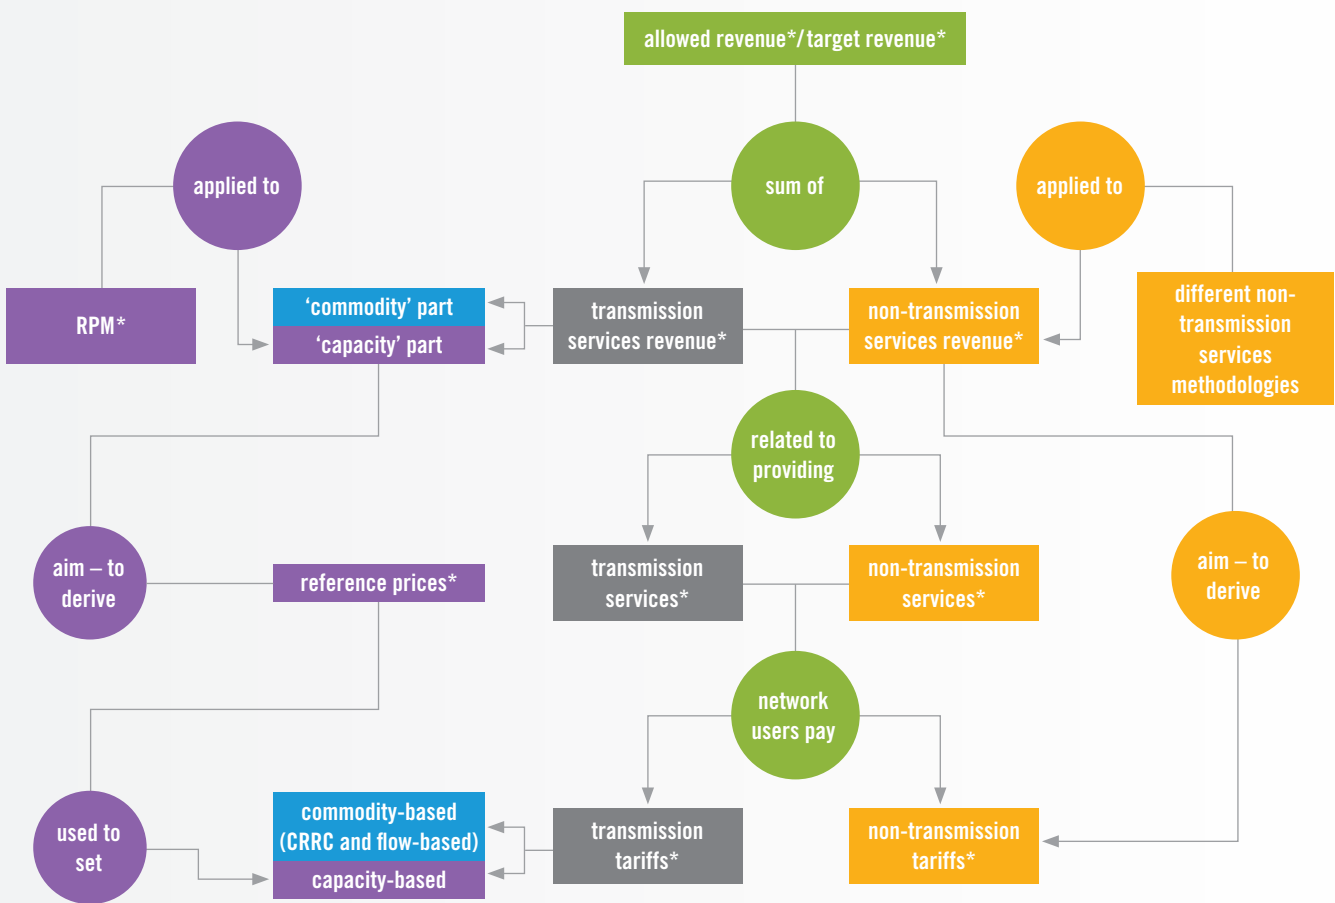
allowed revenue*/target revenue*

applied to

sum of

applied to

RPM*

'commodity' part

'capacity' part

transmission services revenue*

non-transmission services revenue*

different non-transmission services methodologies

related to providing

transmission services*

non-transmission services*

aim – to derive

reference prices*

aim – to derive

network users pay

used to set

commodity-based (CRRC and flow-based)

capacity-based

transmission tariffs*

non-transmission tariffs*